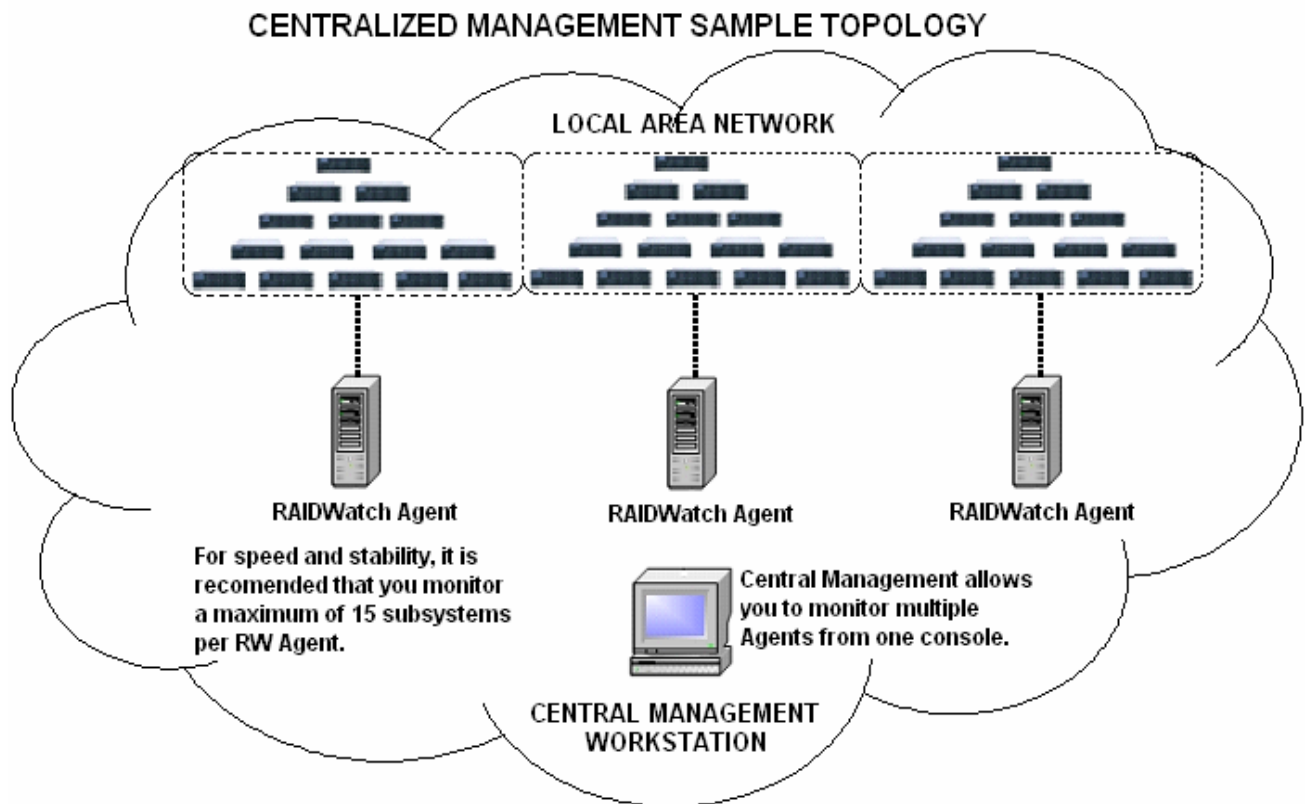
CENTRALIZED MANAGEMENT SAMPLE TOPOLOGY

LOCAL AREA NETWORK

RAIDWatch Agent

RAIDWatch Agent

RAIDWatch Agent

For speed and stability, it is recomended that you monitor a maximum of 15 subsystems per RW Agent.

Central Management allows you to monitor multiple Agents from one console.

CENTRAL MANAGEMENT WORKSTATION